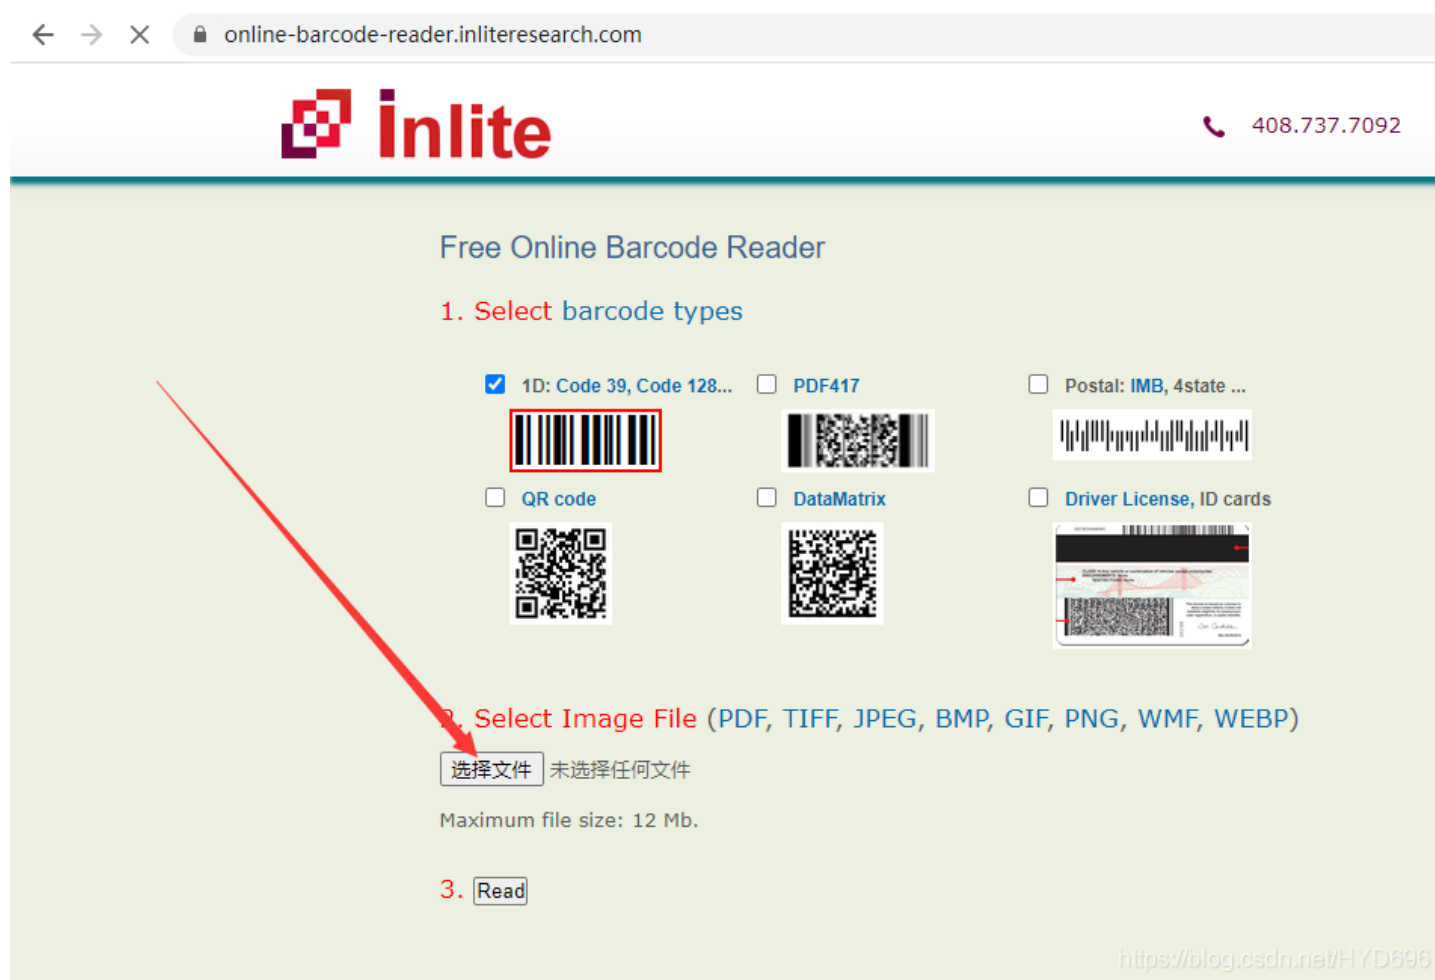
online-barcode-reader.inliteresearch.com

inlite

408.737.7092

Free Online Barcode Reader

1. Select barcode types

1D: Code 39, Code 128...
PDF417
Postal: IMB, 4state ...

QR code
DataMatrix
Driver License, ID cards

2. Select Image File (PDF, TIFF, JPEG, BMP, GIF, PNG, WMF, WEBP)

选择文件 未选择任何文件

Maximum file size: 12 Mb.

3. Read

https://blog.csdn.net/HYD696